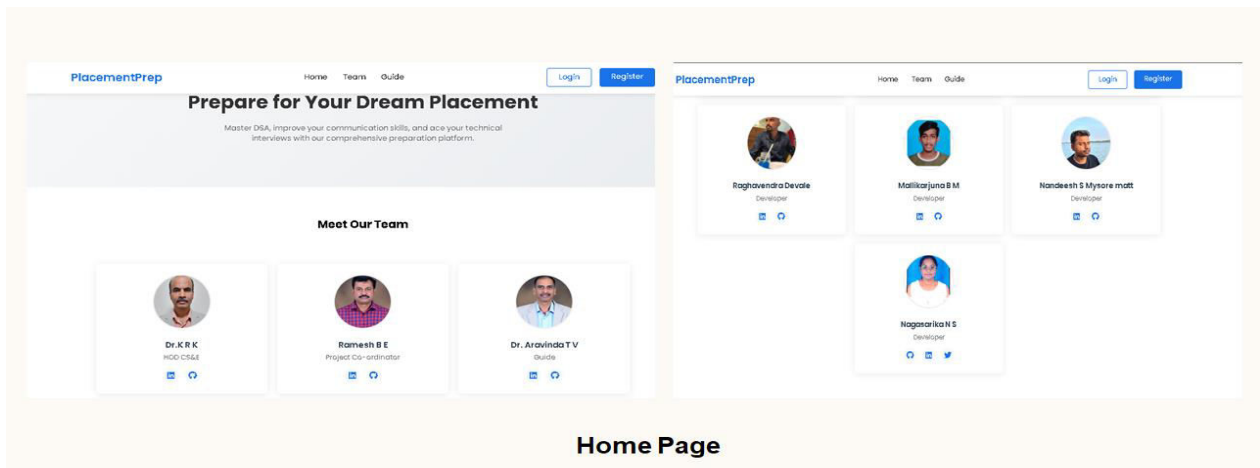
PlacementPrep

Home Team Guide

Login Register

Prepare for Your Dream Placement

Master DSA, improve your communication skills, and ace your technical interviews with our comprehensive preparation platform.

Meet Our Team

Dr.K R K
HOD CS&E

Ramesh B E
Project Co-ordinator

Dr. Aravinda T V
Guide

PlacementPrep

Home Team Guide

Login Register

Raghavendra Devale
Developer

Mallikarjuna B M
Developer

Nandeesh S Mysore matt
Developer

Nagasarika N S
Developer

Home Page